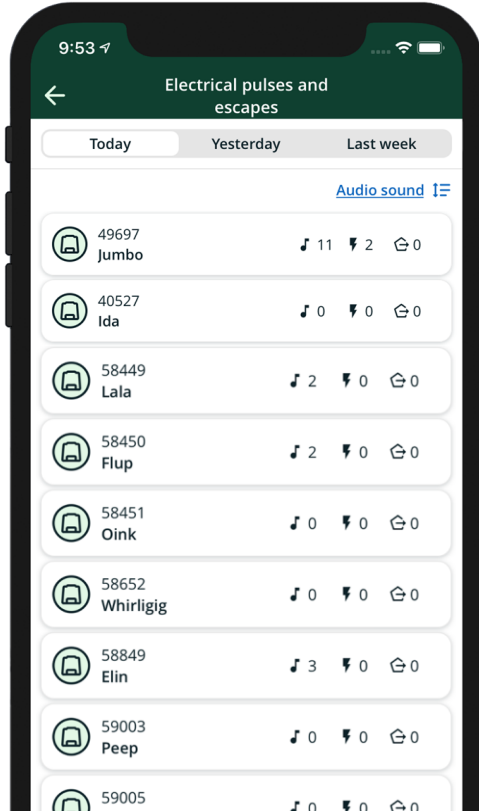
9:53

Electrical pulses and escapes

Today | Yesterday | Last week

Audio sound

49697
Jumbo
11 2 0

40527
Ida
0 0 0

58449
Lala
2 0 0

58450
Flup
2 0 0

58451
Oink
0 0 0

58652
Whirligig
0 0 0

58849
Elin
3 0 0

59003
Peep
0 0 0

59005
0 0 0